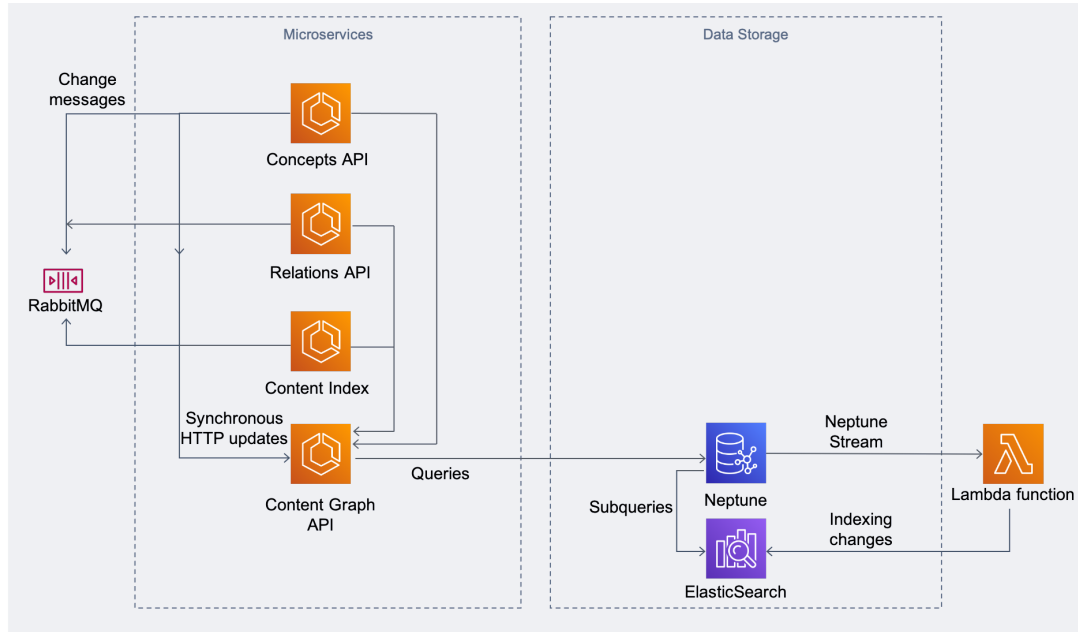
Microservices

Data Storage

Change messages

Concepts API

Relations API

RabbitMQ

Content Index

Synchronous HTTP updates

Content Graph API

Queries

Neptune Stream

Neptune

Lambda function

Subqueries

Indexing changes

ElasticSearch